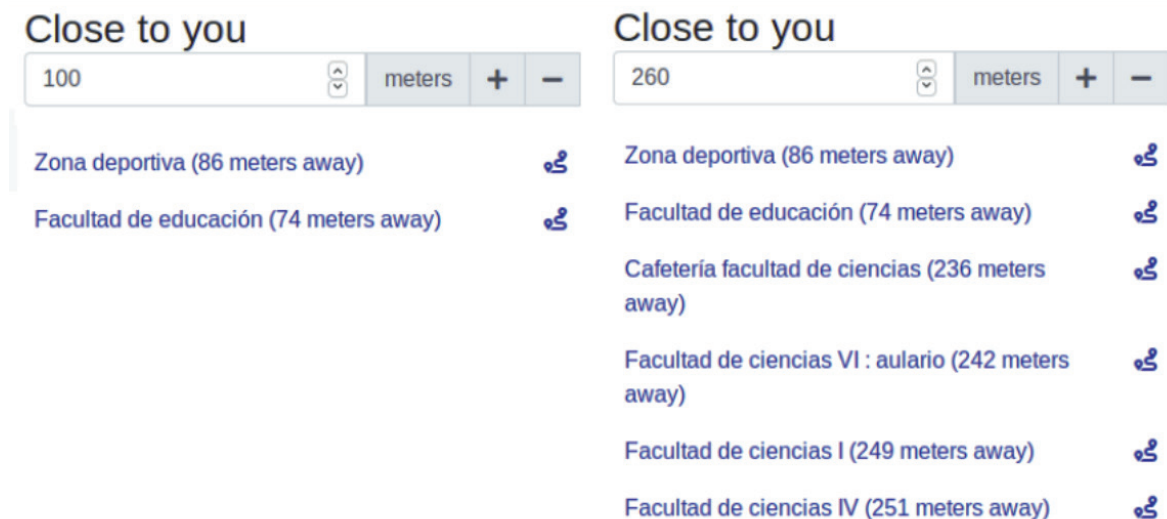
Close to you

100 meters + −

Zona deportiva (86 meters away)

Facultad de educación (74 meters away)

Close to you

260 meters + −

Zona deportiva (86 meters away)

Facultad de educación (74 meters away)

Cafetería facultad de ciencias (236 meters away)

Facultad de ciencias VI : aulario (242 meters away)

Facultad de ciencias I (249 meters away)

Facultad de ciencias IV (251 meters away)